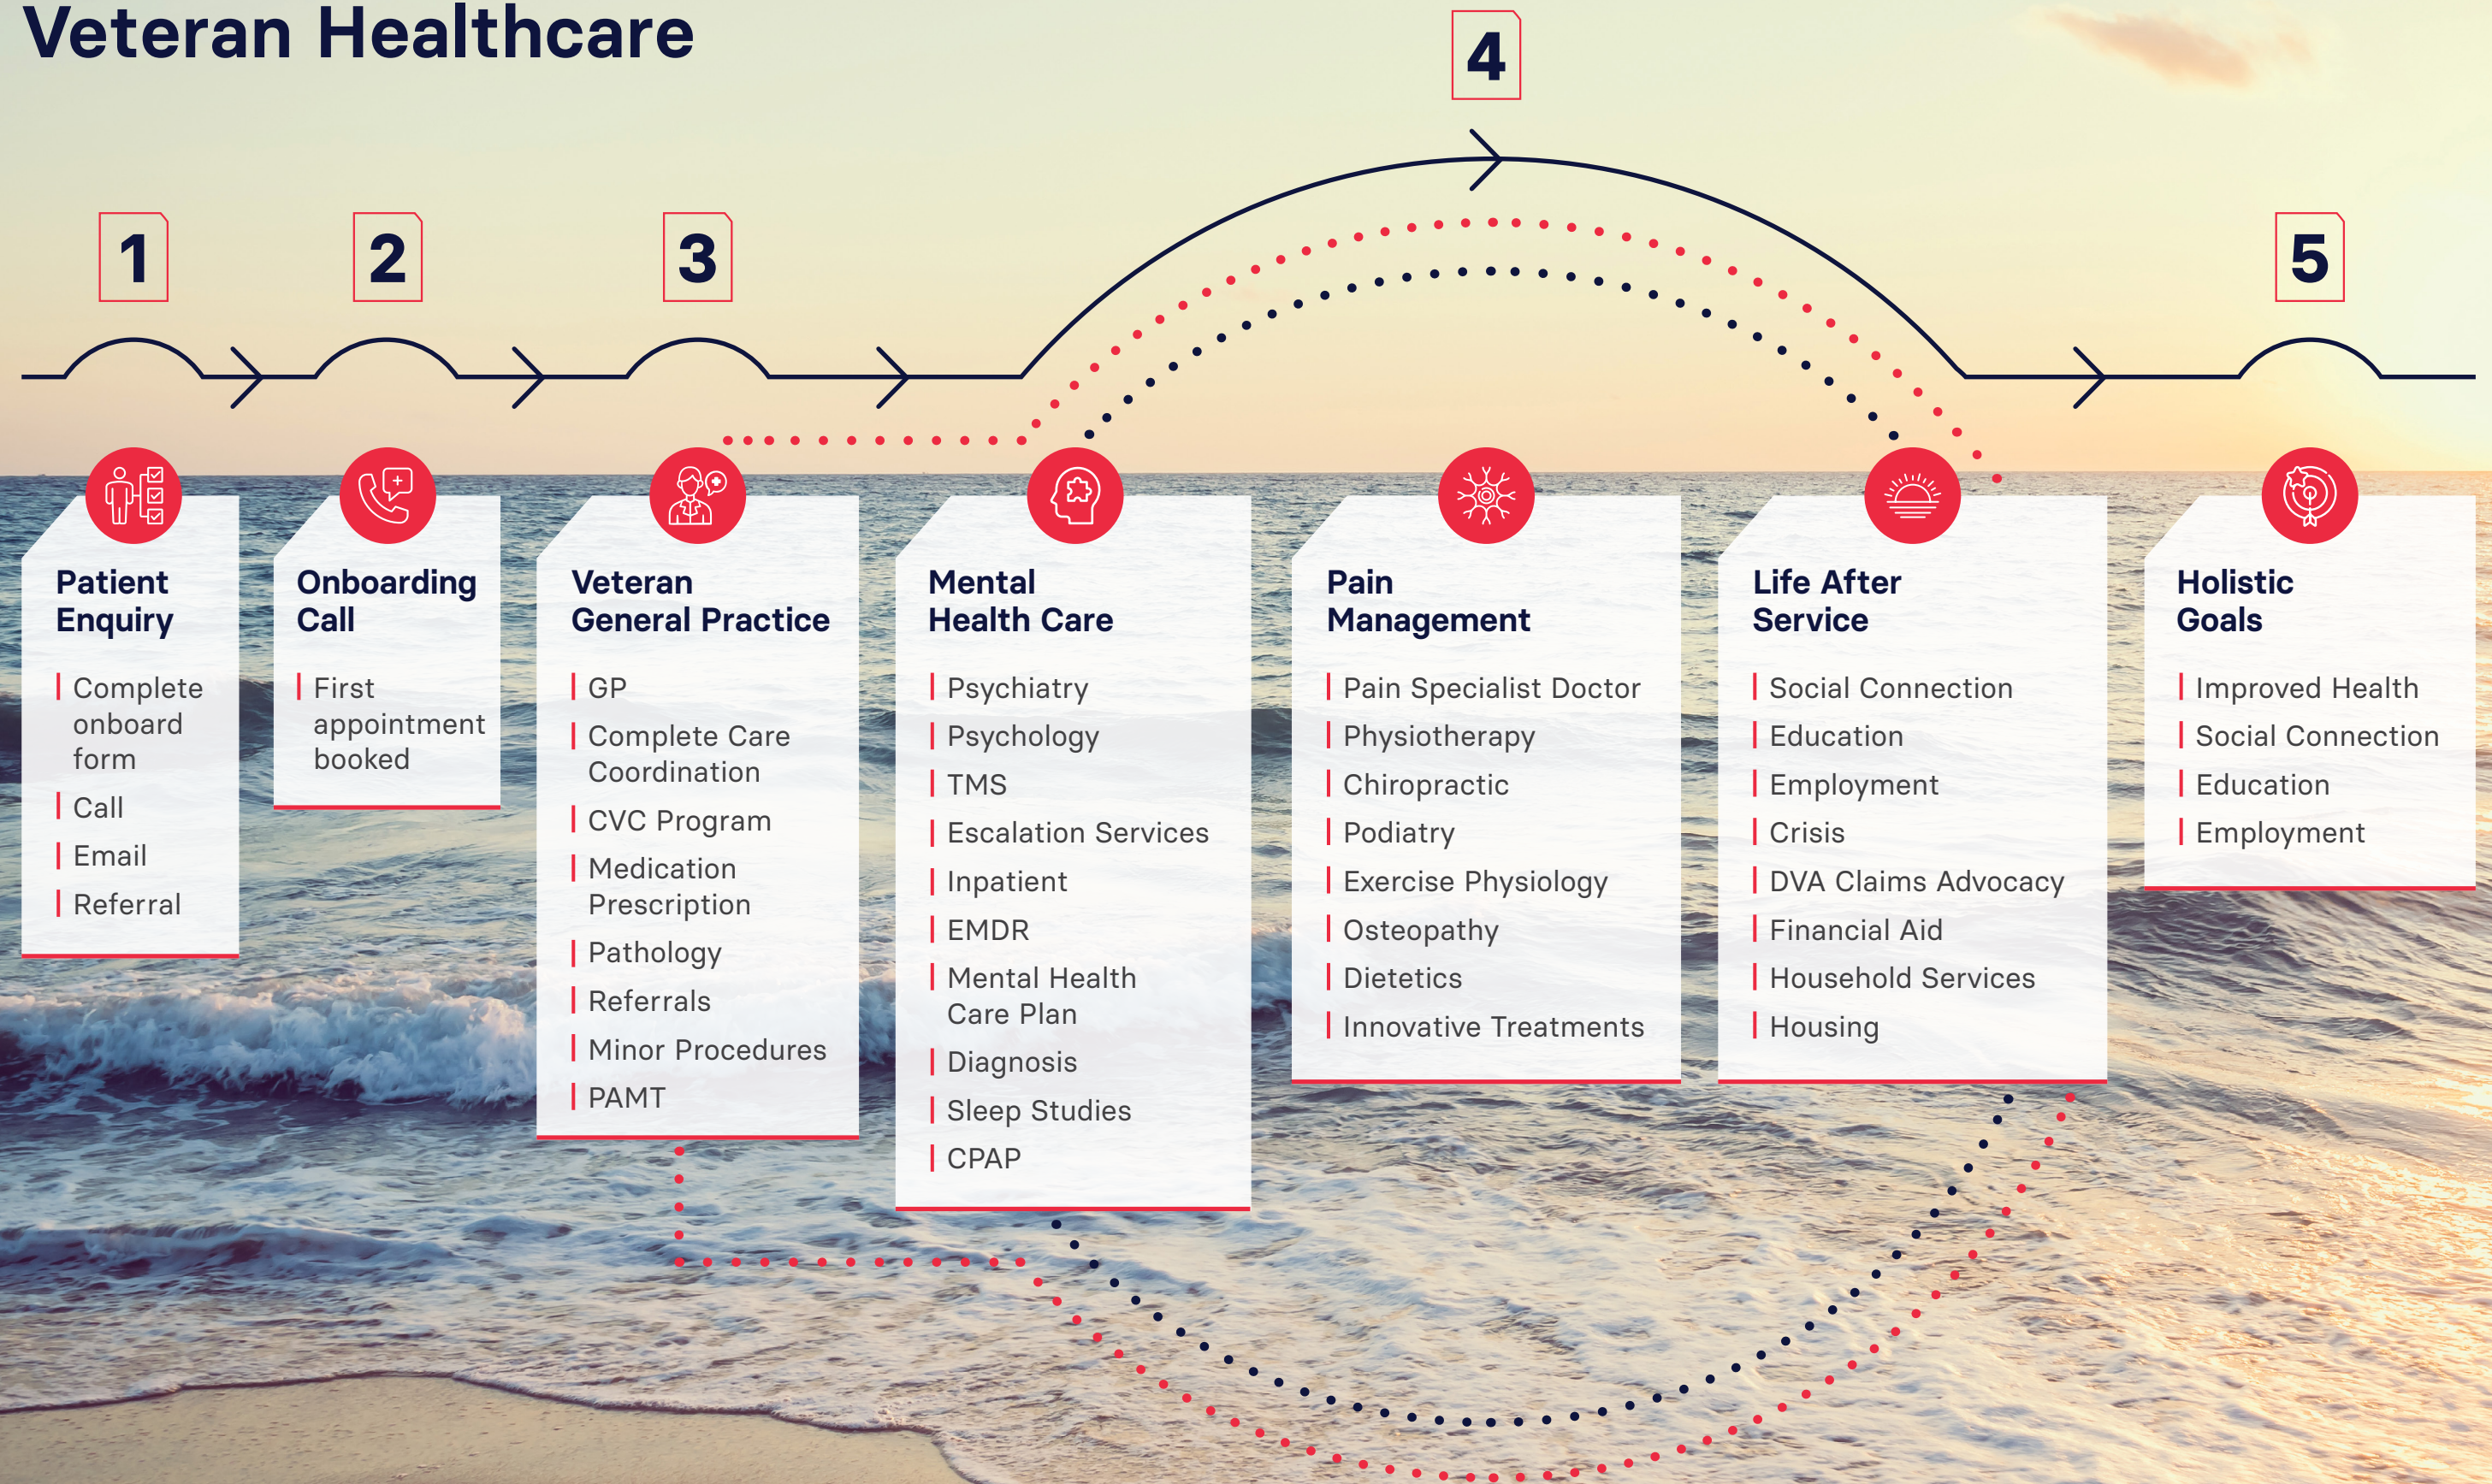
Veteran Healthcare

4

1

2

3

5

Patient Enquiry

Complete onboard form

Call

Email

Referral

Onboarding Call

First appointment booked

Veteran General Practice

GP

Complete Care Coordination

CVC Program

Medication Prescription

Pathology

Referrals

Minor Procedures

PAMT

Mental Health Care

Psychiatry

Psychology

TMS

Escalation Services

Inpatient

EMDR

Mental Health Care Plan

Diagnosis

Sleep Studies

CPAP

Pain Management

Pain Specialist Doctor

Physiotherapy

Chiropractic

Podiatry

Exercise Physiology

Osteopathy

Dietetics

Innovative Treatments

Life After Service

Social Connection

Education

Employment

Crisis

DVA Claims Advocacy

Financial Aid

Household Services

Housing

Holistic Goals

Improved Health

Social Connection

Education

Employment